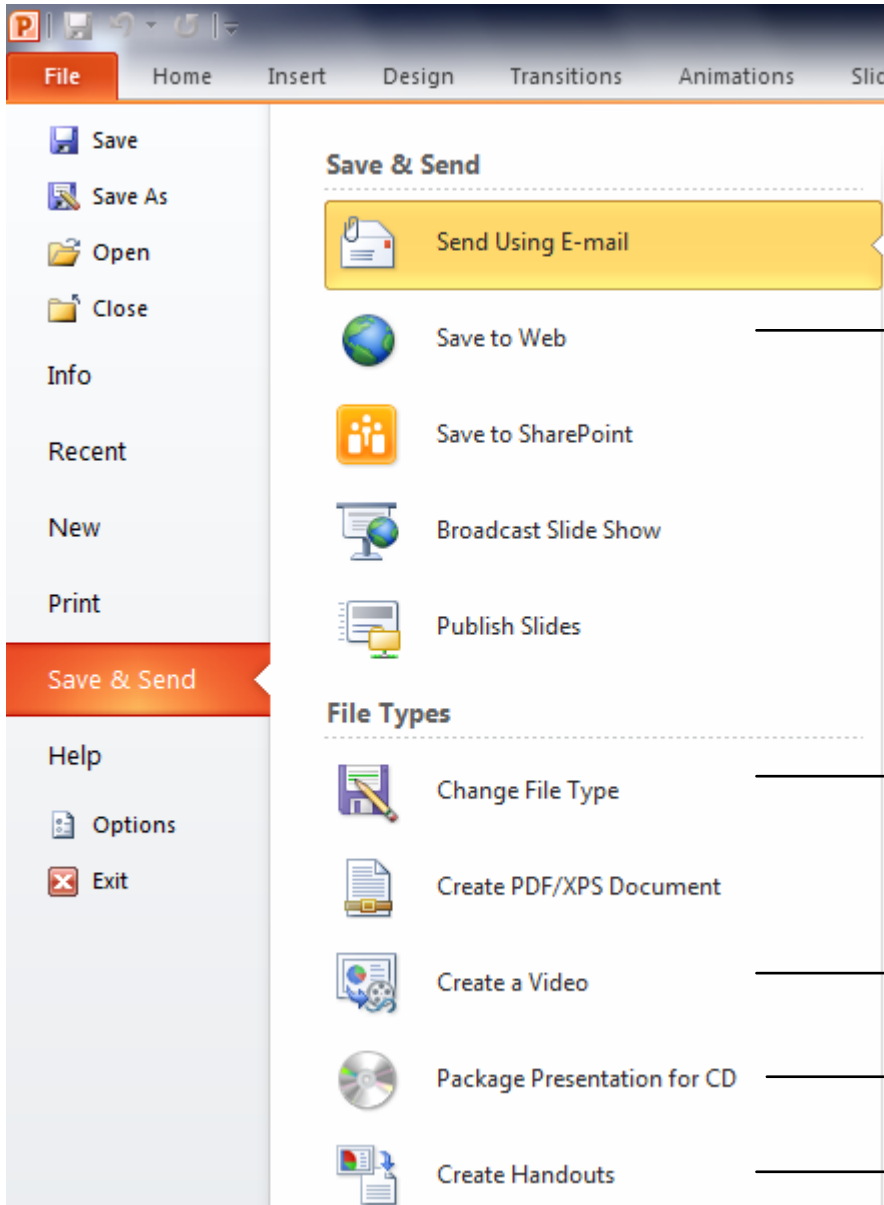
File
Home
Insert
Design
Transitions
Animations
Slid

Save
Save As
Open
Close
Info
Recent
New
Print
Save & Send
Help
Options
Exit

Save & Send

Send Using E-mail

Save to Web

Save to SharePoint

Broadcast Slide Show

Publish Slides

File Types

Change File Type

Create PDF/XPS Document

Create a Video

Package Presentation for CD

Create Handouts